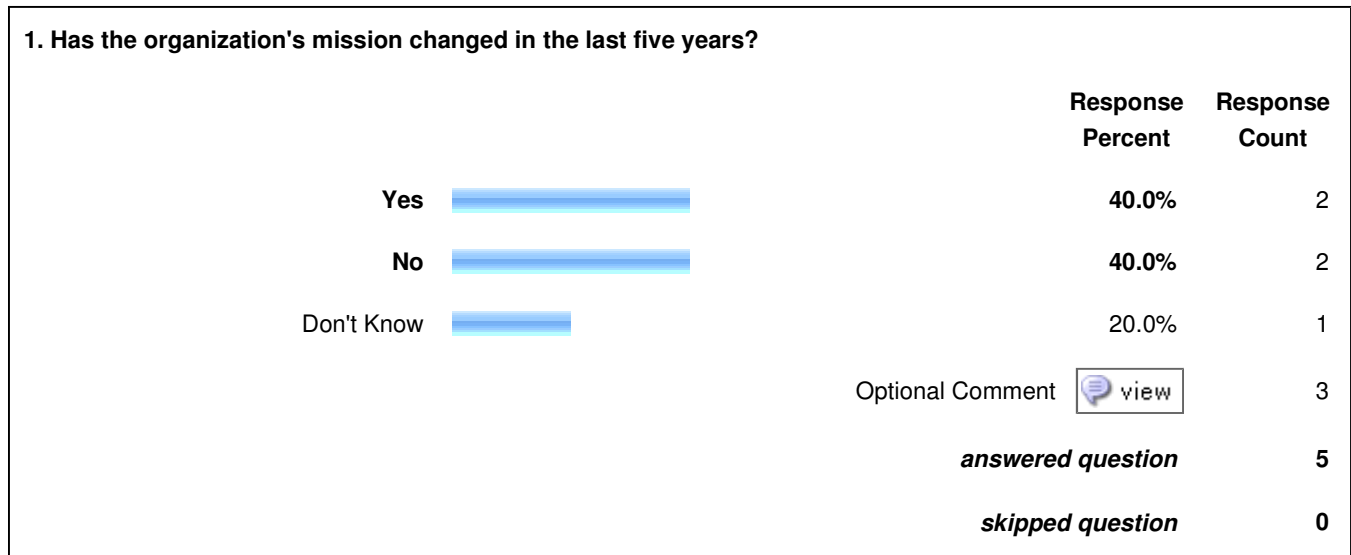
1. Has the organization's mission changed in the last five years?

| | Response Percent | Response Count |
|---|---|---|
| Yes | 40.0% | 2 |
| No | 40.0% | 2 |
| Don't Know | 20.0% | 1 |
| | Optional Comment view | 3 |
| | answered question | 5 |
| | skipped question | 0 |